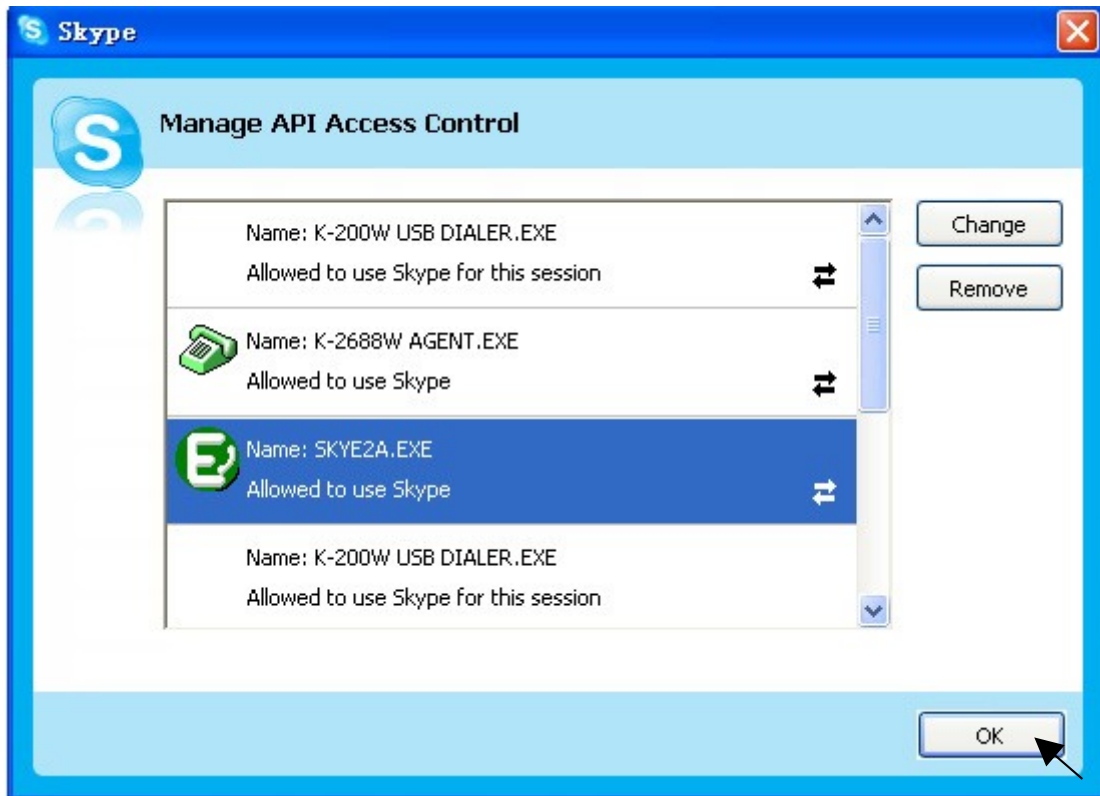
Skype

Manage API Access Control

Name: K-200W USB DIALER.EXE
Allowed to use Skype for this session

Name: K-2688W AGENT.EXE
Allowed to use Skype

Name: SKYE2A.EXE
Allowed to use Skype

Name: K-200W USB DIALER.EXE
Allowed to use Skype for this session

Change

Remove

OK